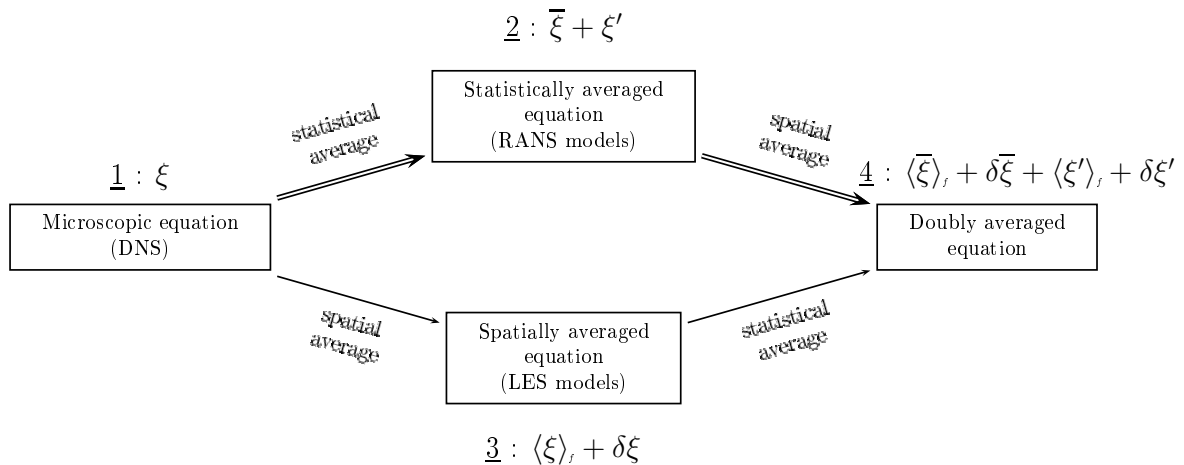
$\underline{2} : \overline{\xi} + \xi'$

Statistically averaged equation (RANS models)

statistical average

spatial average

$\underline{1} : \xi$

$\underline{4} : \langle\overline{\xi}\rangle_f + \delta\overline{\xi} + \langle\xi'\rangle_f + \delta\xi'$

Microscopic equation (DNS)

Doubly averaged equation

spatial average

Spatially averaged equation (LES models)

statistical average

$\underline{3} : \langle\xi\rangle_f + \delta\xi$